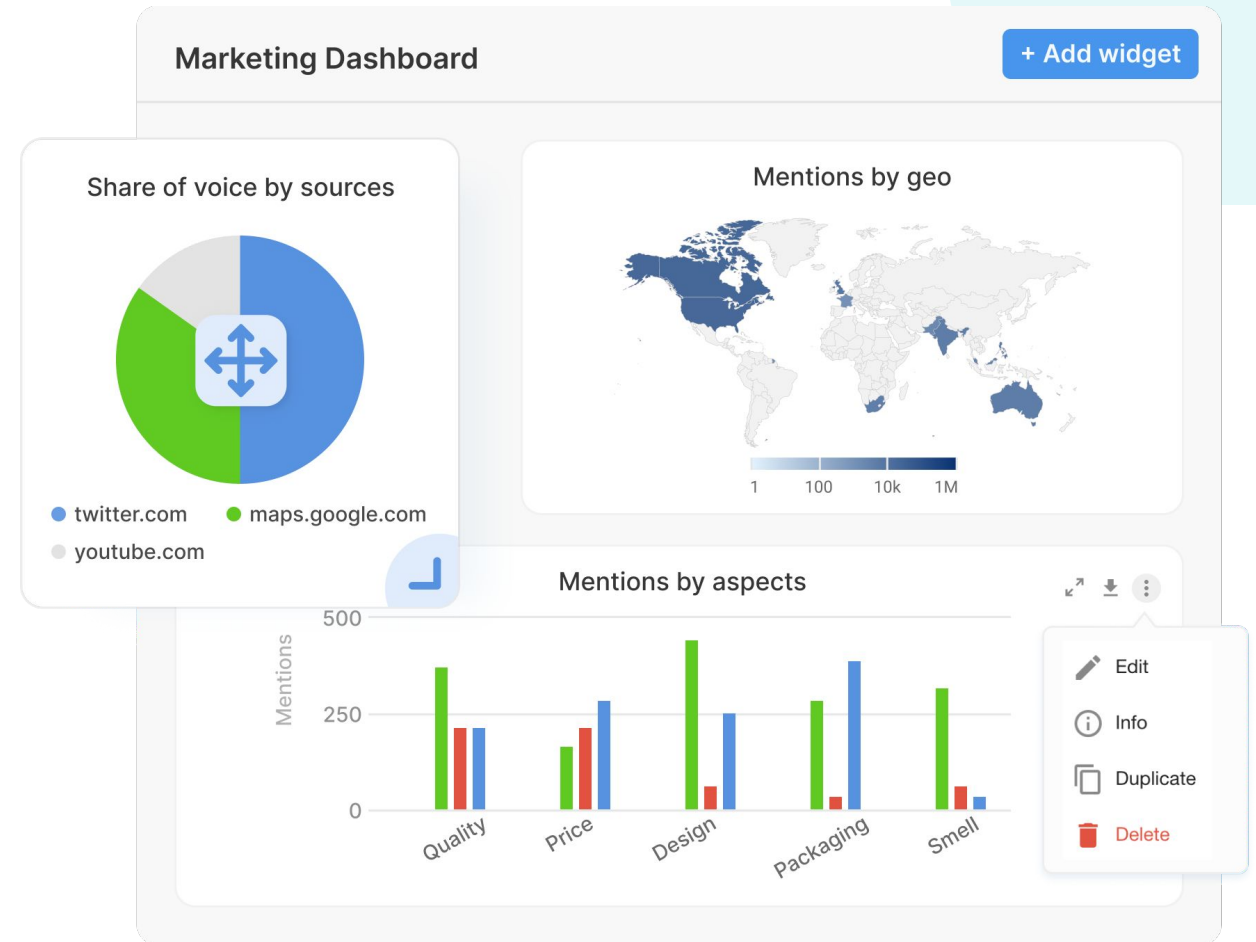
Marketing Dashboard

+ Add widget

Share of voice by sources

twitter.com
maps.google.com
youtube.com

Mentions by geo

1
100
10k
1M

Mentions by aspects

500
250
0
Mentions

Quality
Price
Design
Packaging
Smell

Edit
Info
Duplicate
Delete